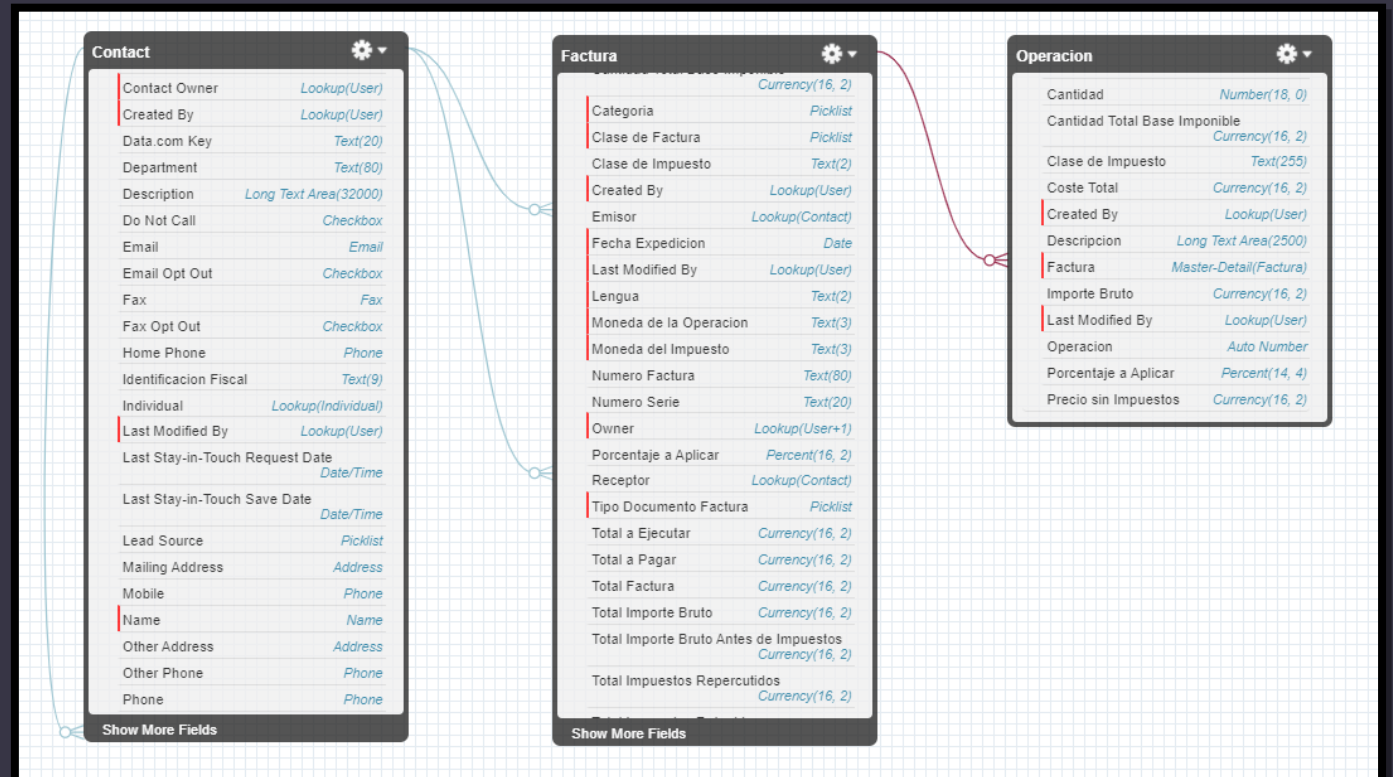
Contact

| Contact Owner | Lookup(User) |
|---|---|
| Created By | Lookup(User) |
| Data.com Key | Text(20) |
| Department | Text(80) |
| Description | Long Text Area(32000) |
| Do Not Call | Checkbox |
| Email | Email |
| Email Opt Out | Checkbox |
| Fax | Fax |
| Fax Opt Out | Checkbox |
| Home Phone | Phone |
| Identificacion Fiscal | Text(9) |
| Individual | Lookup(Individual) |
| Last Modified By | Lookup(User) |
| Last Stay-in-Touch Request Date | Date/Time |
| Last Stay-in-Touch Save Date | Date/Time |
| Lead Source | Picklist |
| Mailing Address | Address |
| Mobile | Phone |
| Name | Name |
| Other Address | Address |
| Other Phone | Phone |
| Phone | Phone |

Show More Fields

Factura

| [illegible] | Currency(16, 2) |
|---|---|
| Categoria | Picklist |
| Clase de Factura | Picklist |
| Clase de Impuesto | Text(2) |
| Created By | Lookup(User) |
| Emisor | Lookup(Contact) |
| Fecha Expedicion | Date |
| Last Modified By | Lookup(User) |
| Lengua | Text(2) |
| Moneda de la Operacion | Text(3) |
| Moneda del Impuesto | Text(3) |
| Numero Factura | Text(80) |
| Numero Serie | Text(20) |
| Owner | Lookup(User+1) |
| Porcentaje a Aplicar | Percent(16, 2) |
| Receptor | Lookup(Contact) |
| Tipo Documento Factura | Picklist |
| Total a Ejecutar | Currency(16, 2) |
| Total a Pagar | Currency(16, 2) |
| Total Factura | Currency(16, 2) |
| Total Importe Bruto | Currency(16, 2) |
| Total Importe Bruto Antes de Impuestos | Currency(16, 2) |
| Total Impuestos Repercutidos | Currency(16, 2) |

Show More Fields

Operacion

| Cantidad | Number(18, 0) |
|---|---|
| Cantidad Total Base Imponible | Currency(16, 2) |
| Clase de Impuesto | Text(255) |
| Coste Total | Currency(16, 2) |
| Created By | Lookup(User) |
| Descripcion | Long Text Area(2500) |
| Factura | Master-Detail(Factura) |
| Importe Bruto | Currency(16, 2) |
| Last Modified By | Lookup(User) |
| Operacion | Auto Number |
| Porcentaje a Aplicar | Percent(14, 4) |
| Precio sin Impuestos | Currency(16, 2) |